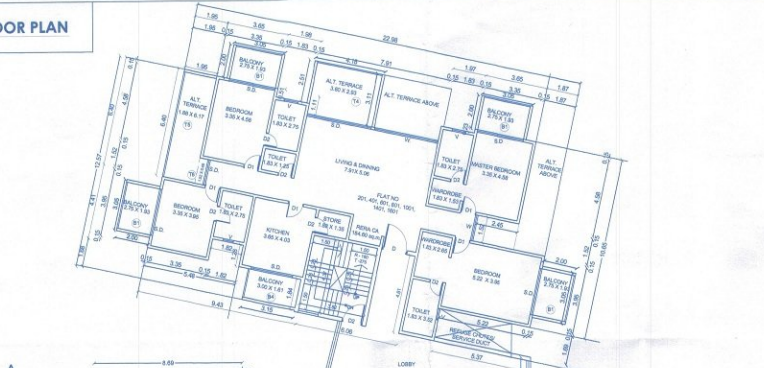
OOR PLAN

BALCONY 2.75 X 1.83
B1

ALT. TERRACE 3.60 X 3.93
T4

ALT. TERRACE ABOVE

BALCONY 2.75 X 1.83
B1

ALT. TERRACE 1.88 X 6.17
T5

BEDROOM 3.36 X 4.08

TOILET 1.85 X 2.75

TOILET 1.60 X 1.25

LIVING & DINING 7.91 X 5.06

TOILET 1.85 X 2.75

MASTER BEDROOM 3.36 X 4.68

ALT. TERRACE ABOVE

WARDROBE 1.83 X 1.60

FLAT NO. 201, 401, 601, 801, 1001, 1401, 1601

BALCONY 2.75 X 1.83
B1

BEDROOM 3.36 X 3.60

TOILET 1.85 X 2.75

KITCHEN 3.60 X 4.03

STORE 1.38 X 1.35

RERA CA 184.80 SQ.M.

WARDROBE 1.20 X 2.65

BEDROOM 5.22 X 3.96

BALCONY 2.75 X 1.83
B1

BALCONY 3.00 X 1.41
B4

TOILET 1.83 X 3.53

REFUGE OPEN SERVICE DUCT

LOBBY

1.96 3.65 1.98 22.98 1.85 3.28 3.00 0.15 1.83 0.15 6.18 7.91 1.97 3.65 0.55 1.83 0.15 3.36 0.15 1.87 1.98 4.68 6.40 0.15 3.60 5.06 2.00 3.36 0.15 1.82 5.48 8.43 3.16 6.08 4.96 10.83 4.81 5.37 6.27 2.45 2.00 1.52 0.15 6.69

S.D. S.D. D D1 D2 D3 W V